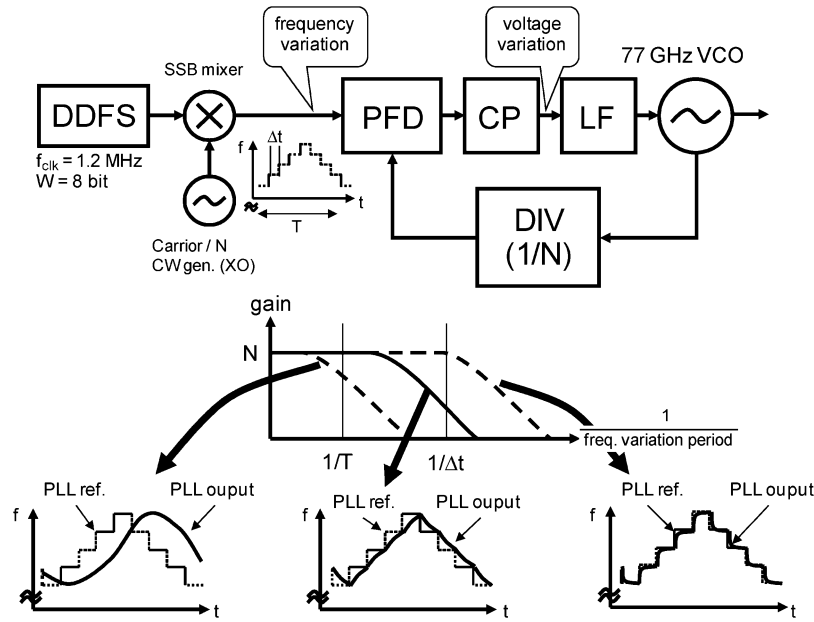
frequency variation

voltage variation

SSB mixer

77 GHz VCO

DDFS

PFD

CP

LF

$f_{clk}$ = 1.2 MHz
W = 8 bit

f
Δt
t
T

Carrier / N
CW gen. (XO)

DIV
(1/N)

gain

N

1/T

1/Δt

$\frac{1}{\text{freq. variation period}}$

f
PLL ref.
PLL ouput
t

f
PLL ref.
PLL ouput
t

f
PLL ref.
PLL ouput
t